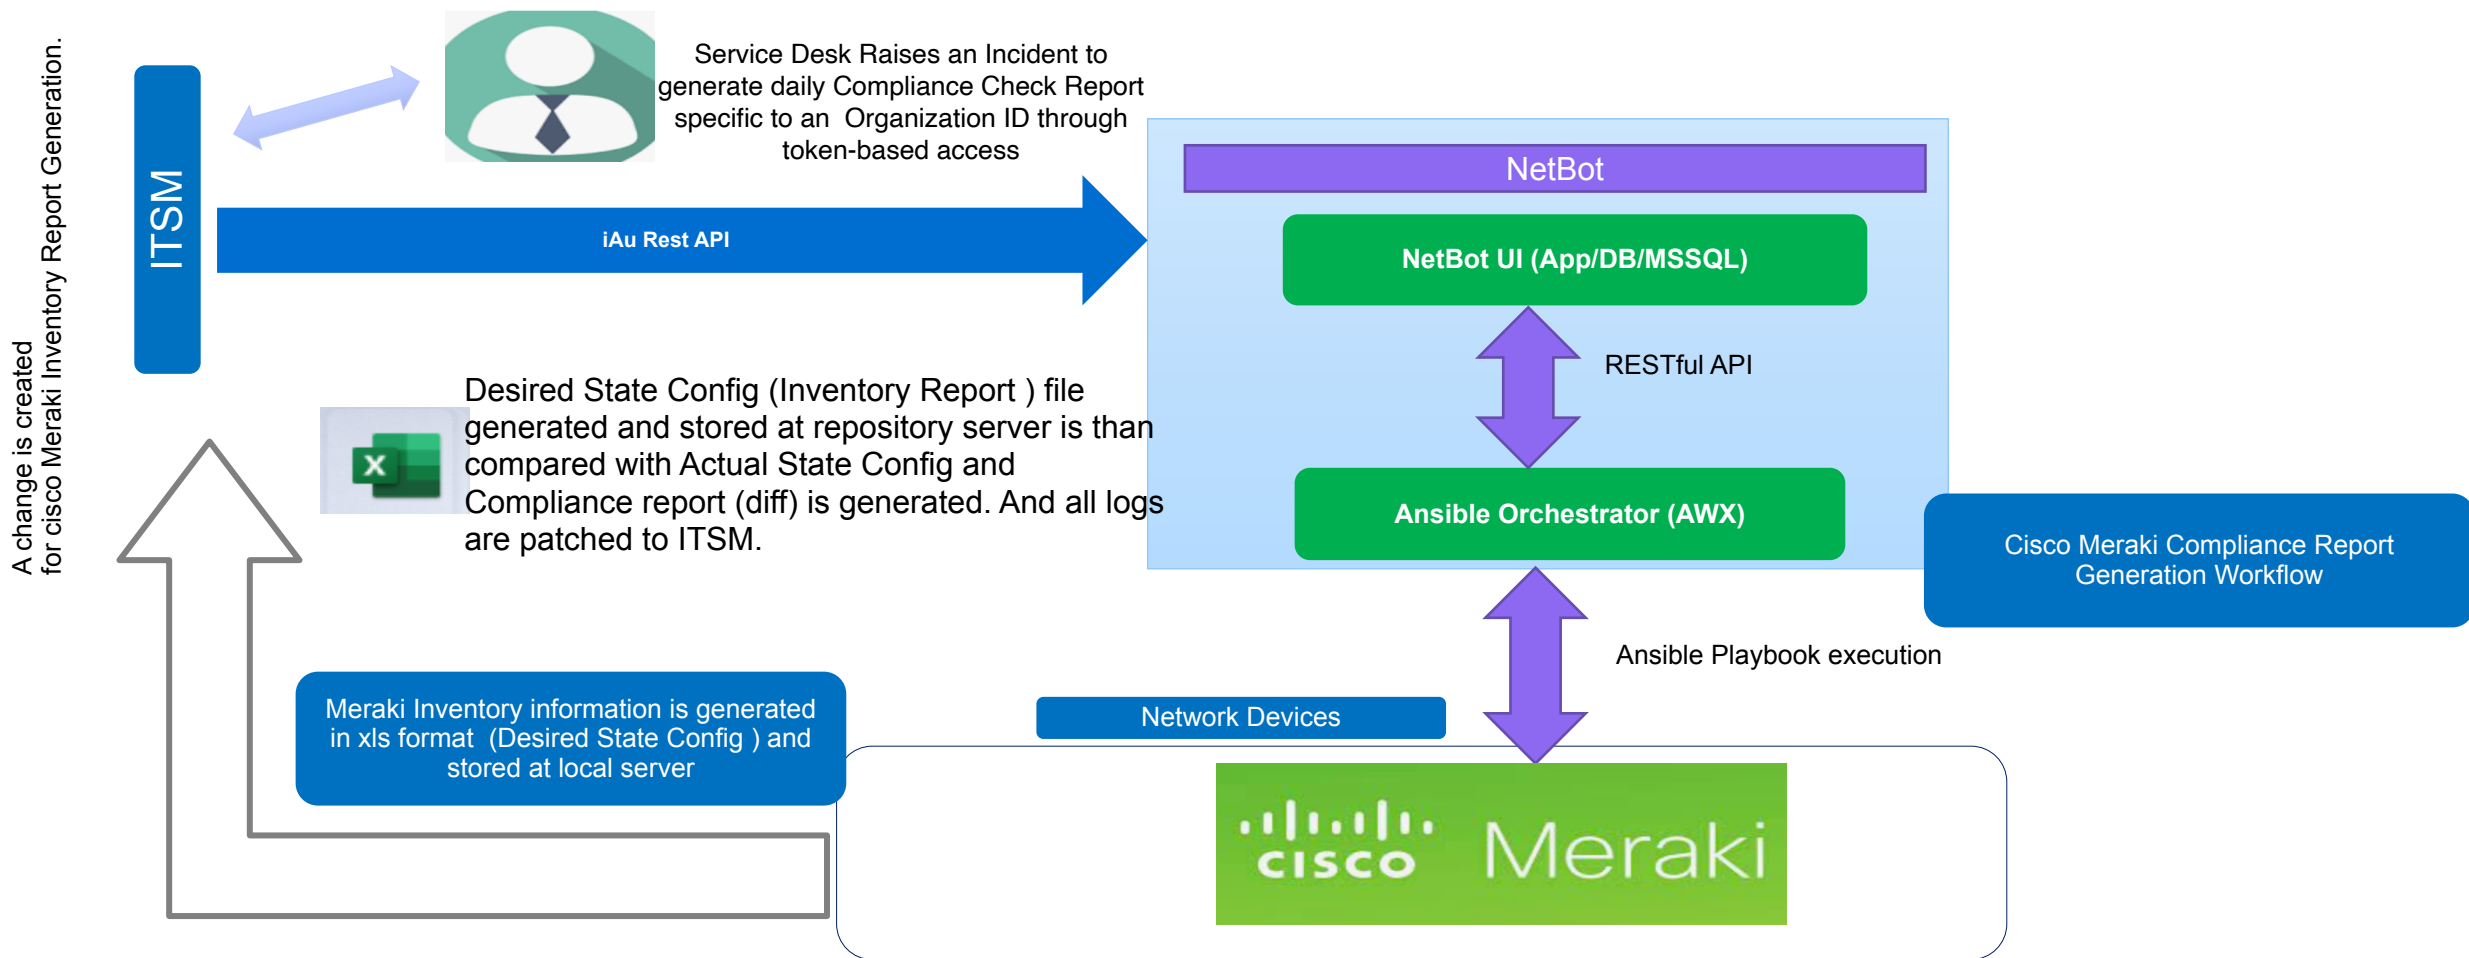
A change is created for cisco Meraki Inventory Report Generation.

ITSM

Service Desk Raises an Incident to generate daily Compliance Check Report specific to an Organization ID through token-based access

iAu Rest API

NetBot

NetBot UI (App/DB/MSSQL)

RESTful API

Ansible Orchestrator (AWX)

Desired State Config (Inventory Report ) file generated and stored at repository server is than compared with Actual State Config and Compliance report (diff) is generated. And all logs are patched to ITSM.

X

Cisco Meraki Compliance Report Generation Workflow

Ansible Playbook execution

Network Devices

Meraki Inventory information is generated in xls format (Desired State Config ) and stored at local server

cisco Meraki